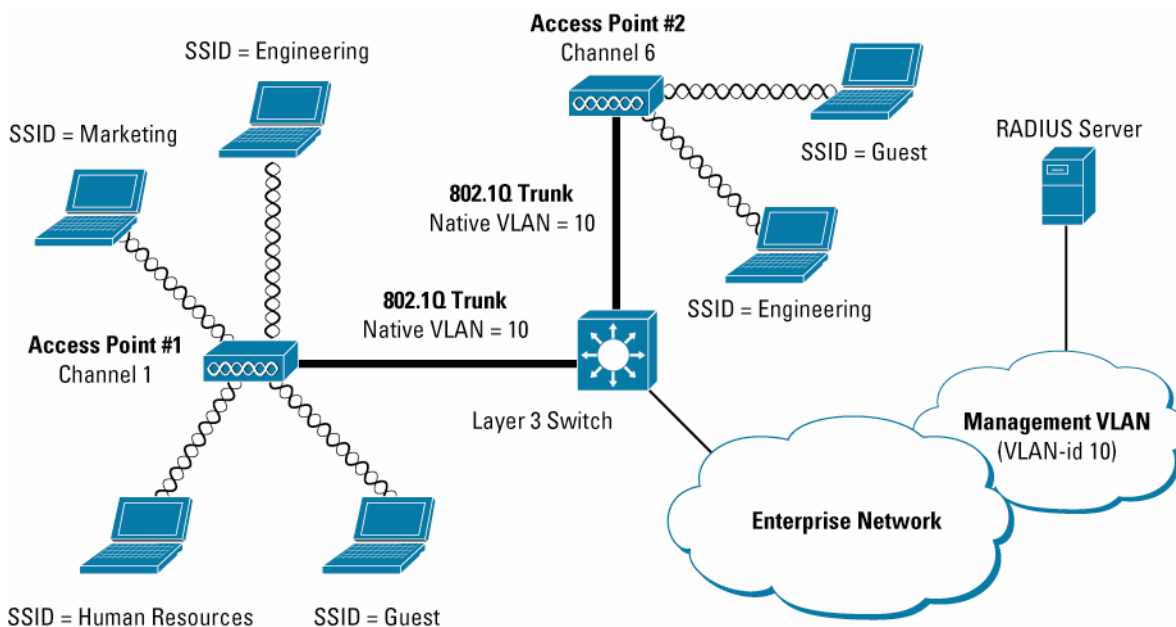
Access Point #2
Channel 6

SSID = Engineering

SSID = Marketing

SSID = Guest

RADIUS Server

802.1Q Trunk
Native VLAN = 10

SSID = Engineering

802.1Q Trunk
Native VLAN = 10

Access Point #1
Channel 1

Layer 3 Switch

Management VLAN
(VLAN-id 10)

Enterprise Network

SSID = Human Resources

SSID = Guest